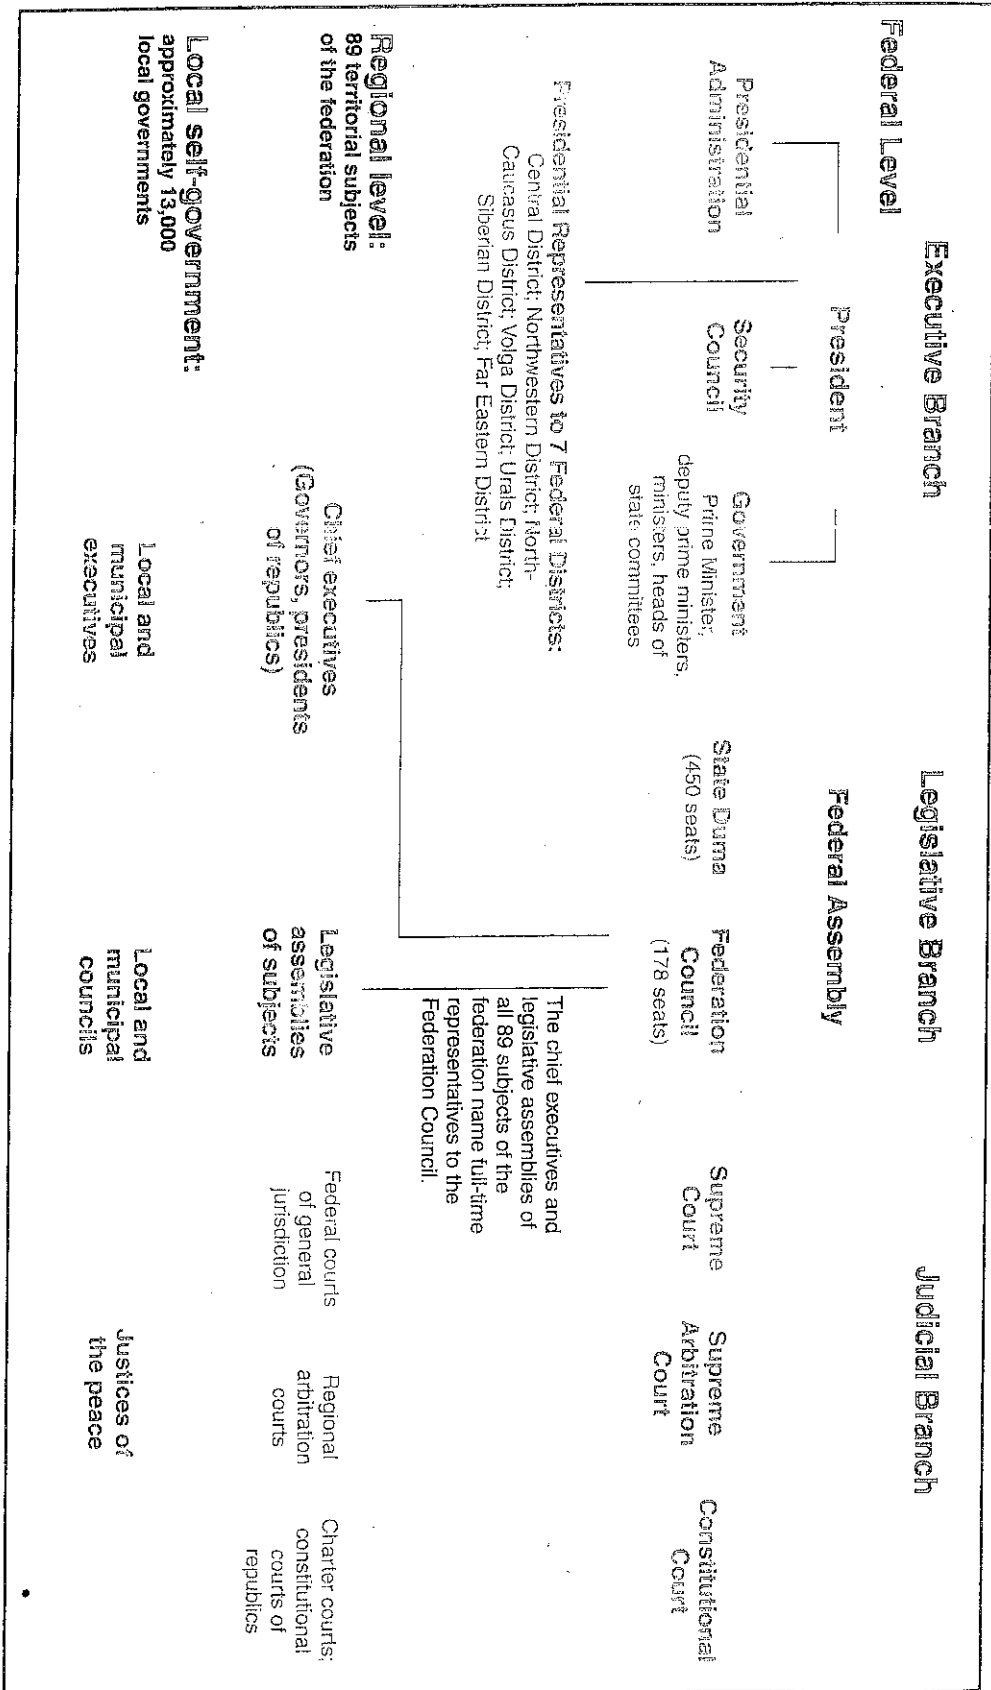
Federal Level

Executive Branch

President

Presidential Administration

Security Council

Government Prime Minister, deputy prime ministers, ministers, heads of state committees

Presidential Representatives to 7 Federal Districts: Central District; Northwestern District; North-Caucasus District; Volga District; Urals District; Siberian District; Far Eastern District

Legislative Branch

Federal Assembly

State Duma (450 seats)

Federation Council (178 seats)

The chief executives and legislative assemblies of all 89 subjects of the federation name full-time representatives to the Federation Council.

Judicial Branch

Supreme Court

Supreme Arbitration Court

Constitutional Court

Regional level: 89 territorial subjects of the federation

Chief executives (Governors, presidents of republics)

Legislative assemblies of subjects

Federal courts of general jurisdiction

Regional arbitration courts

Charter courts; constitutional courts of republics

Local self-government: approximately 13,000 local governments

Local and municipal executives

Local and municipal councils

Justices of the peace